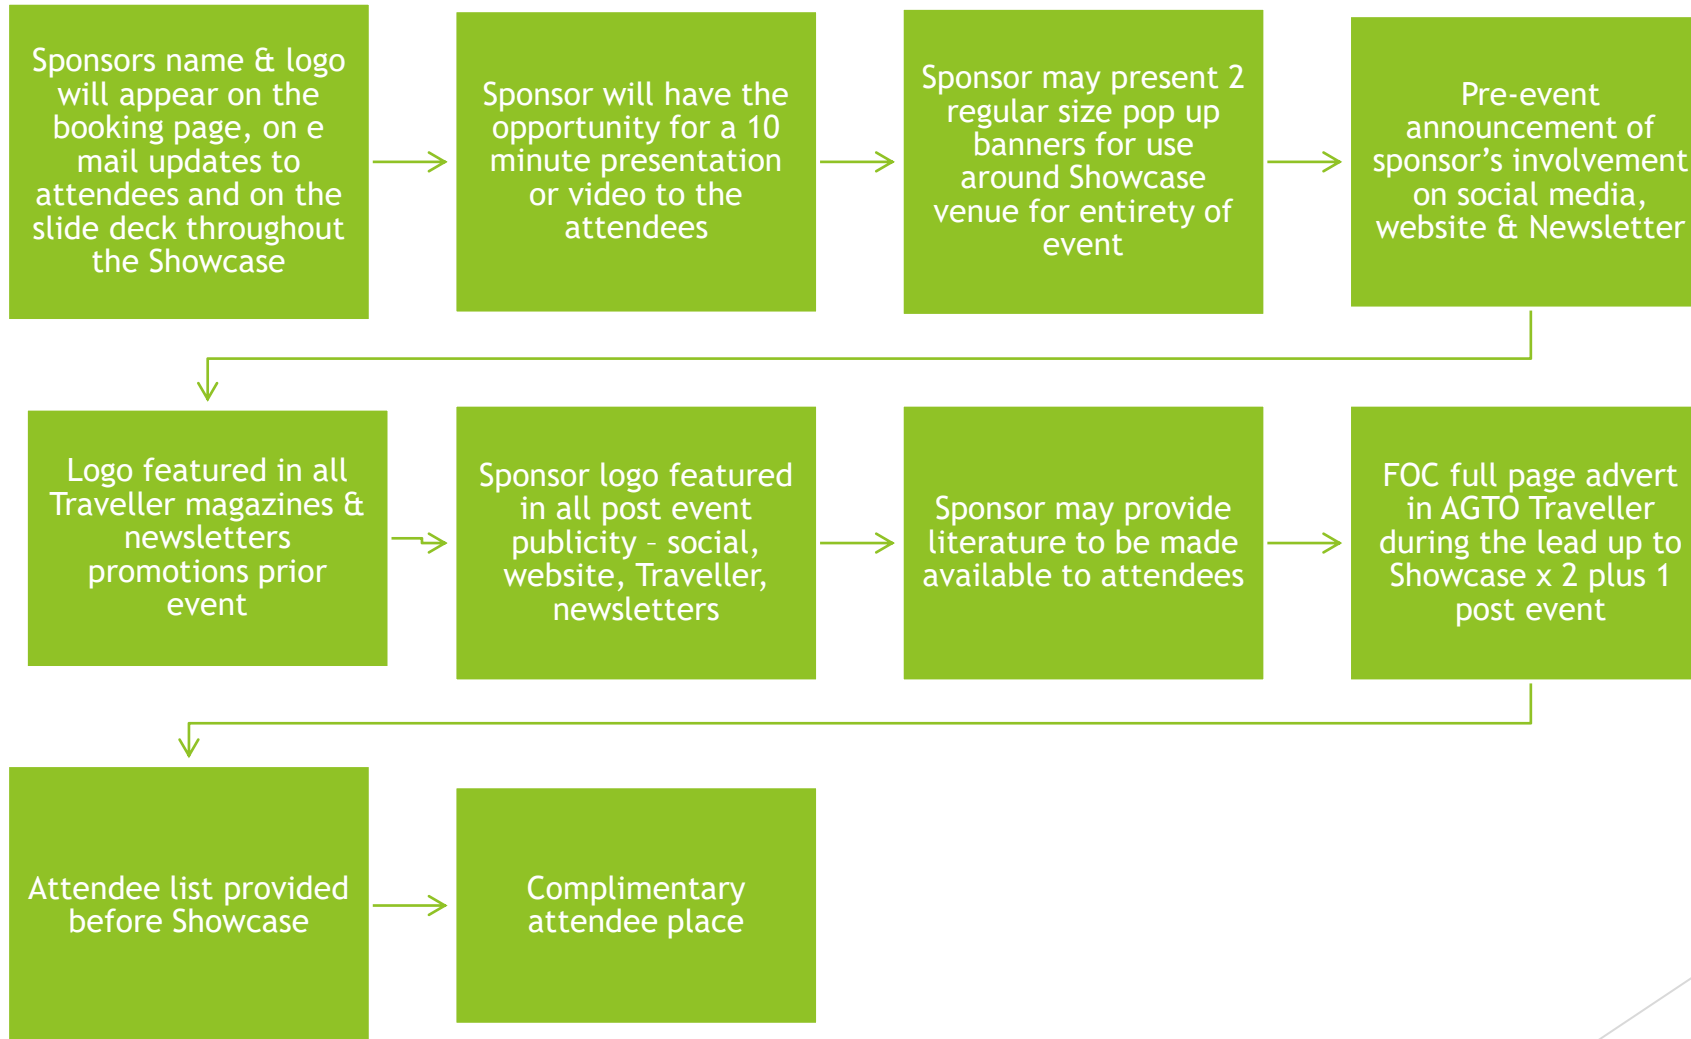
Sponsors name & logo will appear on the booking page, on e mail updates to attendees and on the slide deck throughout the Showcase

Sponsor will have the opportunity for a 10 minute presentation or video to the attendees

Sponsor may present 2 regular size pop up banners for use around Showcase venue for entirety of event

Pre-event announcement of sponsor's involvement on social media, website & Newsletter

Logo featured in all Traveller magazines & newsletters promotions prior event

Sponsor logo featured in all post event publicity – social, website, Traveller, newsletters

Sponsor may provide literature to be made available to attendees

FOC full page advert in AGTO Traveller during the lead up to Showcase x 2 plus 1 post event

Attendee list provided before Showcase

Complimentary attendee place